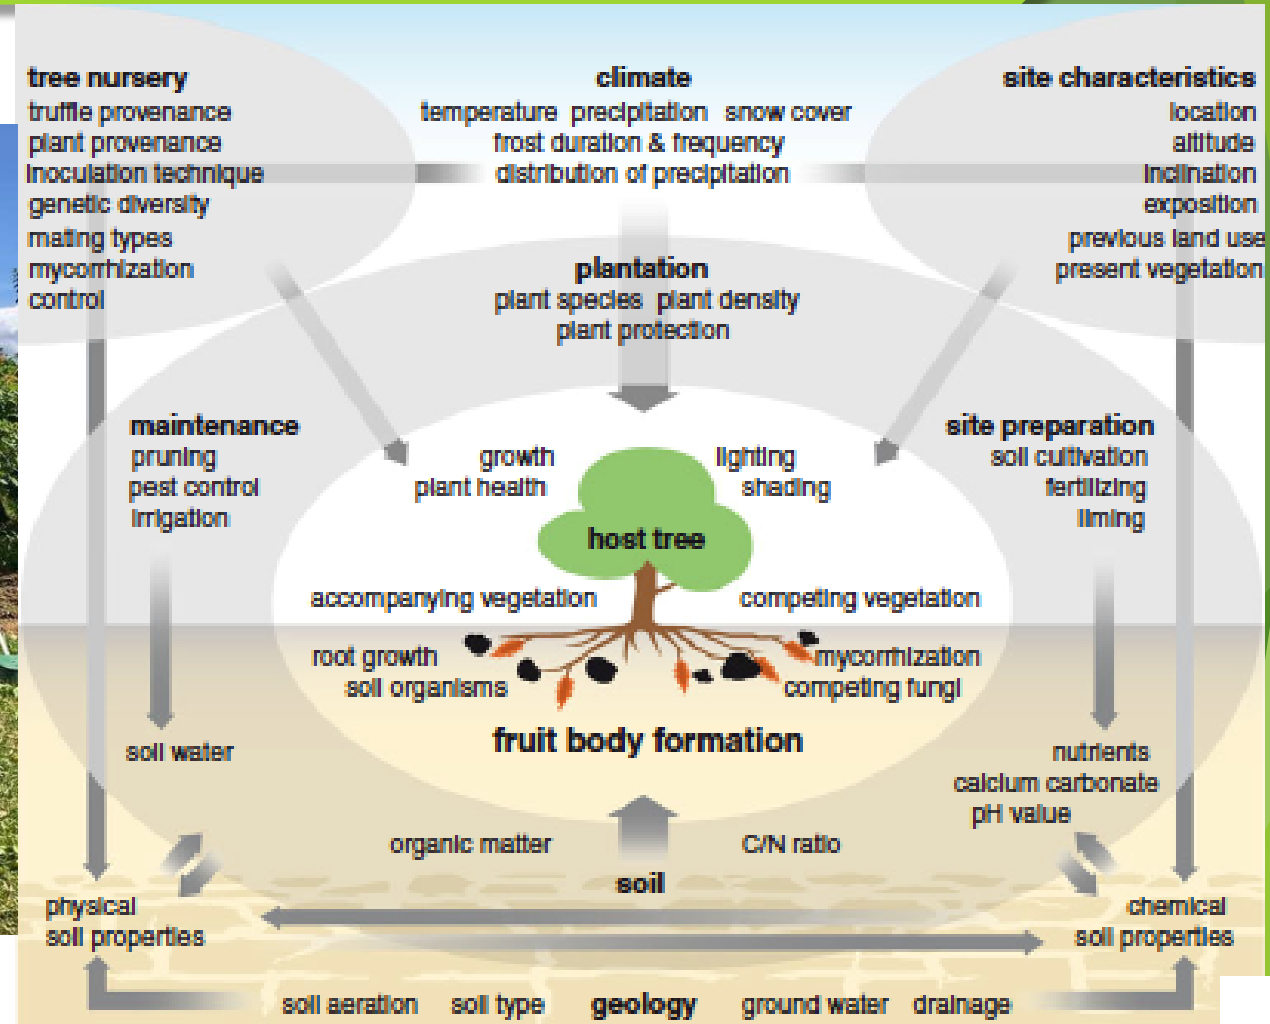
tree nursery
truffle provenance
plant provenance
inoculation technique
genetic diversity
mating types
mycorrhization
control

climate
temperature precipitation snow cover
frost duration & frequency
distribution of precipitation

site characteristics
location
altitude
inclination
exposition
previous land use
present vegetation

plantation
plant species plant density
plant protection

maintenance
pruning
pest control
irrigation

growth
plant health

lighting
shading

site preparation
soil cultivation
fertilizing
liming

host tree

accompanying vegetation
competing vegetation

root growth
soil organisms

mycorrhization
competing fungi

fruit body formation

soil water

nutrients
calcium carbonate
pH value

organic matter
C/N ratio

soil

physical
soil properties

chemical
soil properties

soil aeration soil type geology ground water drainage